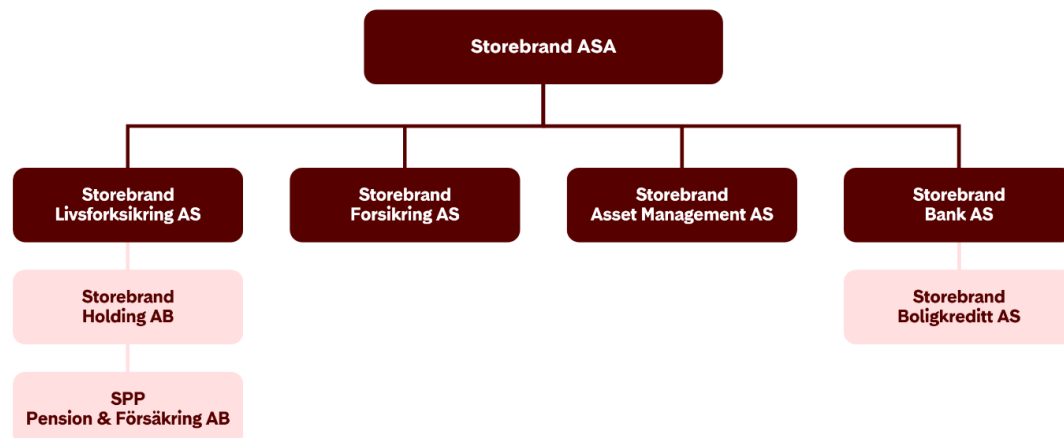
Storebrand ASA

Storebrand Livsforsikring AS

Storebrand Forsikring AS

Storebrand Asset Management AS

Storebrand Bank AS

Storebrand Holding AB

Storebrand Boligkreditt AS

SPP Pension & Försäkring AB